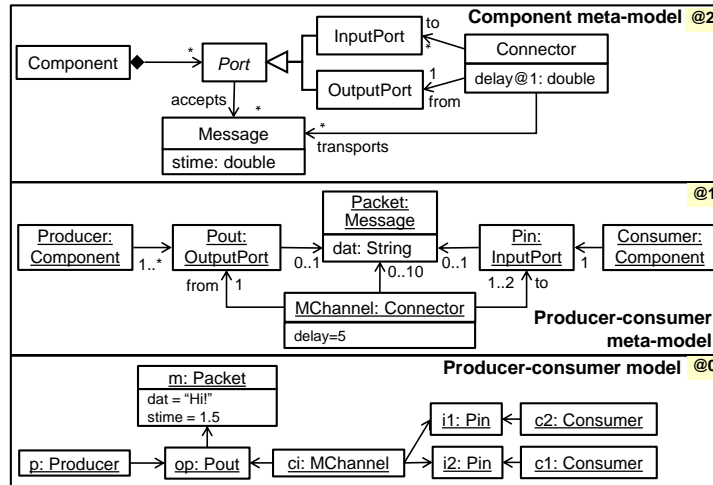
Component meta-model @2

Component * Port InputPort to * Connector OutputPort 1 from delay@1: double accepts * Message stime: double * transports

@1

Producer: Component 1..* Pout: OutputPort 0..1 Packet: Message dat: String 0..1 Pin: InputPort 1 Consumer: Component from 1 0..10 1..2 to MChannel: Connector delay=5

Producer-consumer meta-model

Producer-consumer model @0

m: Packet dat = "Hi!" stime = 1.5

p: Producer op: Pout ci: MChannel i1: Pin c2: Consumer i2: Pin c1: Consumer